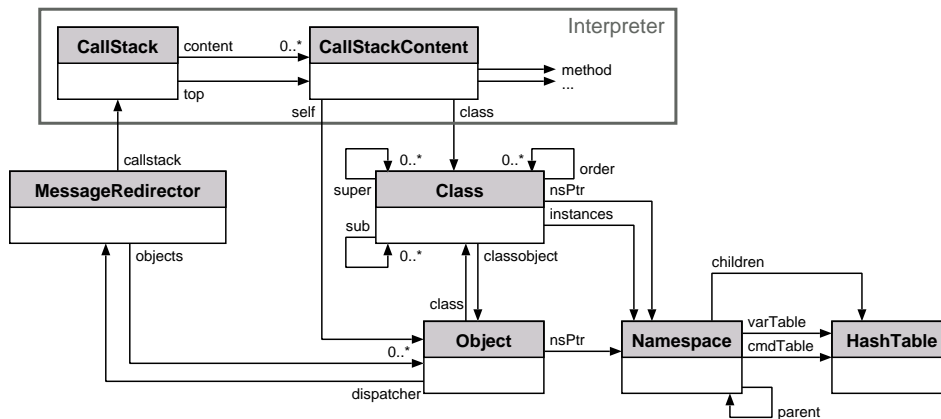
Interpreter

CallStack

content

0..*

CallStackContent

top

method

...

self

class

callstack

0..*

0..*

order

super

Class

nsPtr

MessageRedirector

instances

sub

0..*

objects

classobject

children

class

varTable

Object

nsPtr

Namespace

HashTable

0..*

cmdTable

dispatcher

parent